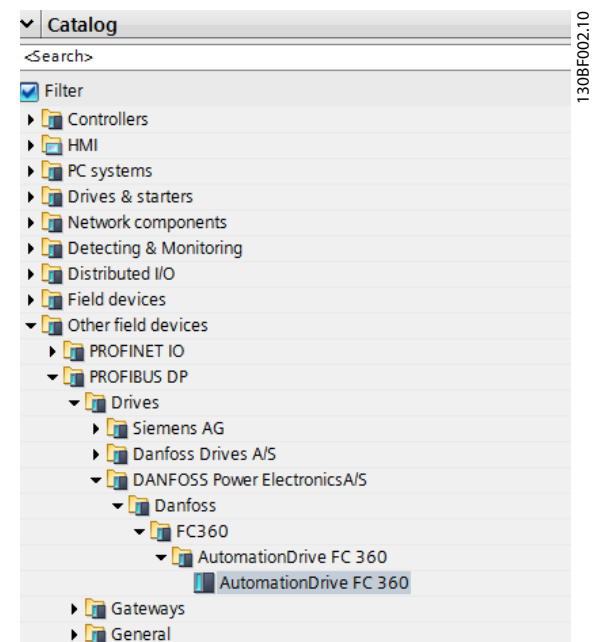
Catalog
<Search>
Filter
Controllers
HMI
PC systems
Drives & starters
Network components
Detecting & Monitoring
Distributed I/O
Field devices
Other field devices
PROFINET IO
PROFIBUS DP
Drives
Siemens AG
Danfoss Drives A/S
DANFOSS Power ElectronicsA/S
Danfoss
FC360
AutomationDrive FC 360
AutomationDrive FC 360
Gateways
General

130BF002.10